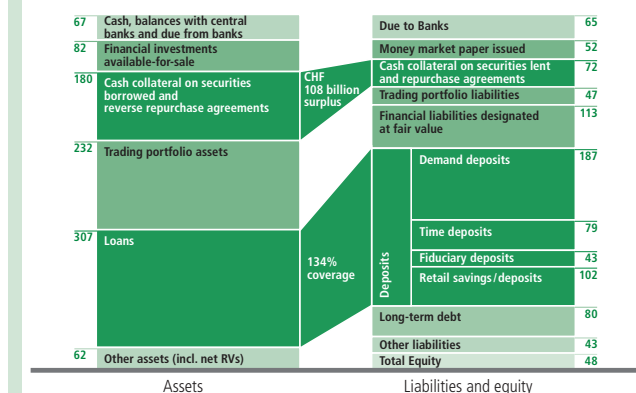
67 Cash, balances with central banks and due from banks

82 Financial investments available-for-sale

180 Cash collateral on securities borrowed and reverse repurchase agreements

232 Trading portfolio assets

307 Loans

62 Other assets (incl. net RVs)

CHF 108 billion surplus

134% coverage

Due to Banks 65

Money market paper issued 52

Cash collateral on securities lent and repurchase agreements 72

Trading portfolio liabilities 47

Financial liabilities designated at fair value 113

Deposits

Demand deposits 187

Time deposits 79

Fiduciary deposits 43

Retail savings/deposits 102

Long-term debt 80

Other liabilities 43

Total Equity 48

Assets

Liabilities and equity